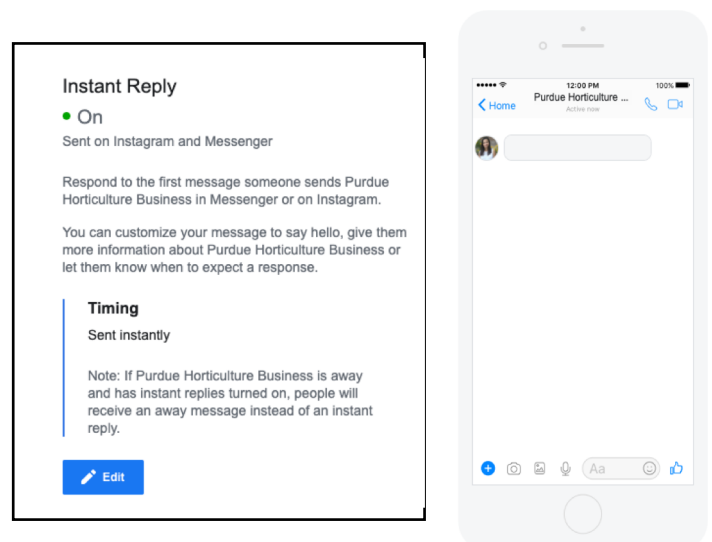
Instant Reply

On

Sent on Instagram and Messenger

Respond to the first message someone sends Purdue Horticulture Business in Messenger or on Instagram.

You can customize your message to say hello, give them more information about Purdue Horticulture Business or let them know when to expect a response.

Timing

Sent instantly

Note: If Purdue Horticulture Business is away and has instant replies turned on, people will receive an away message instead of an instant reply.

Edit

12:00 PM

100%

Home

Purdue Horticulture ...

Active now

Aa